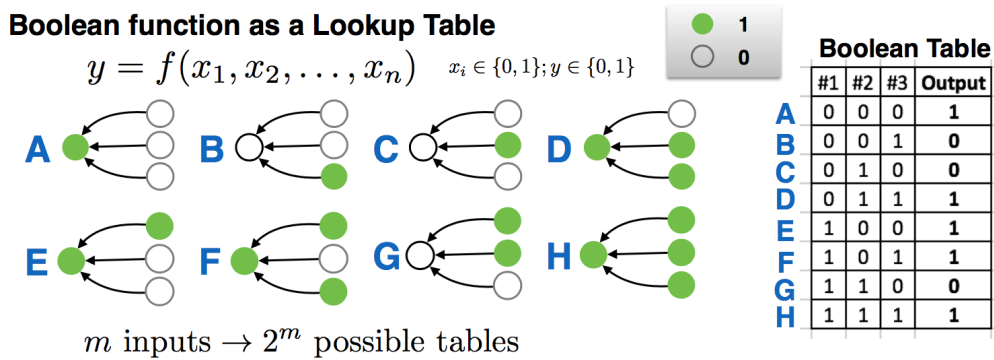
Boolean function as a Lookup Table

$y = f(x_1, x_2, \ldots, x_n)$ $x_i \in \{0,1\}; y \in \{0,1\}$

1
0

A B C D

E F G H

$m$ inputs $\rightarrow 2^m$ possible tables

Boolean Table

| | #1 | #2 | #3 | Output |
|---|---|---|---|---|
| A | 0 | 0 | 0 | 1 |
| B | 0 | 0 | 1 | 0 |
| C | 0 | 1 | 0 | 0 |
| D | 0 | 1 | 1 | 1 |
| E | 1 | 0 | 0 | 1 |
| F | 1 | 0 | 1 | 1 |
| G | 1 | 1 | 0 | 0 |
| H | 1 | 1 | 1 | 1 |